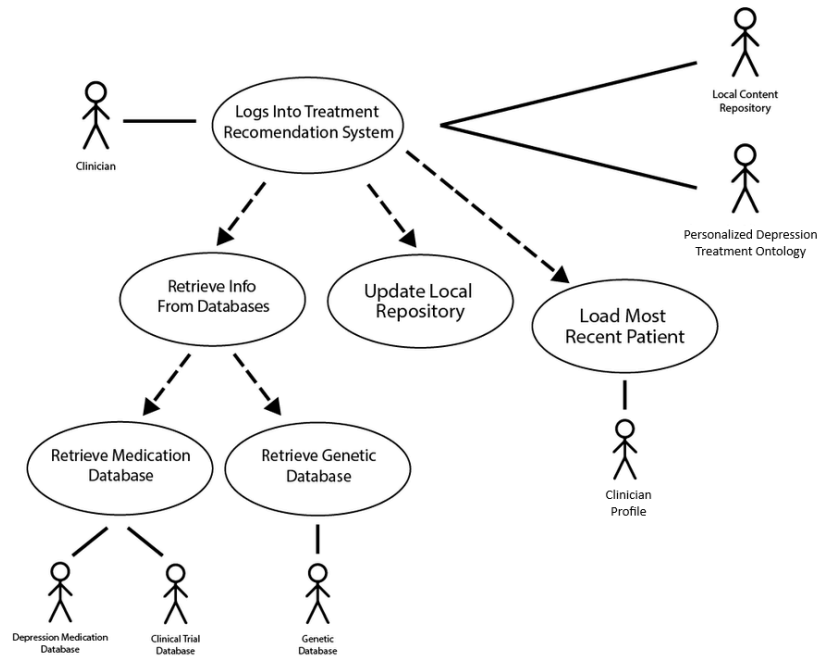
Clinician

Logs Into Treatment Recomendation System

Local Content Repository

Personalized Depression Treatment Ontology

Retrieve Info From Databases

Update Local Repository

Load Most Recent Patient

Clinician Profile

Retrieve Medication Database

Retrieve Genetic Database

Depression Medication Database

Clinical Trial Database

Genetic Database